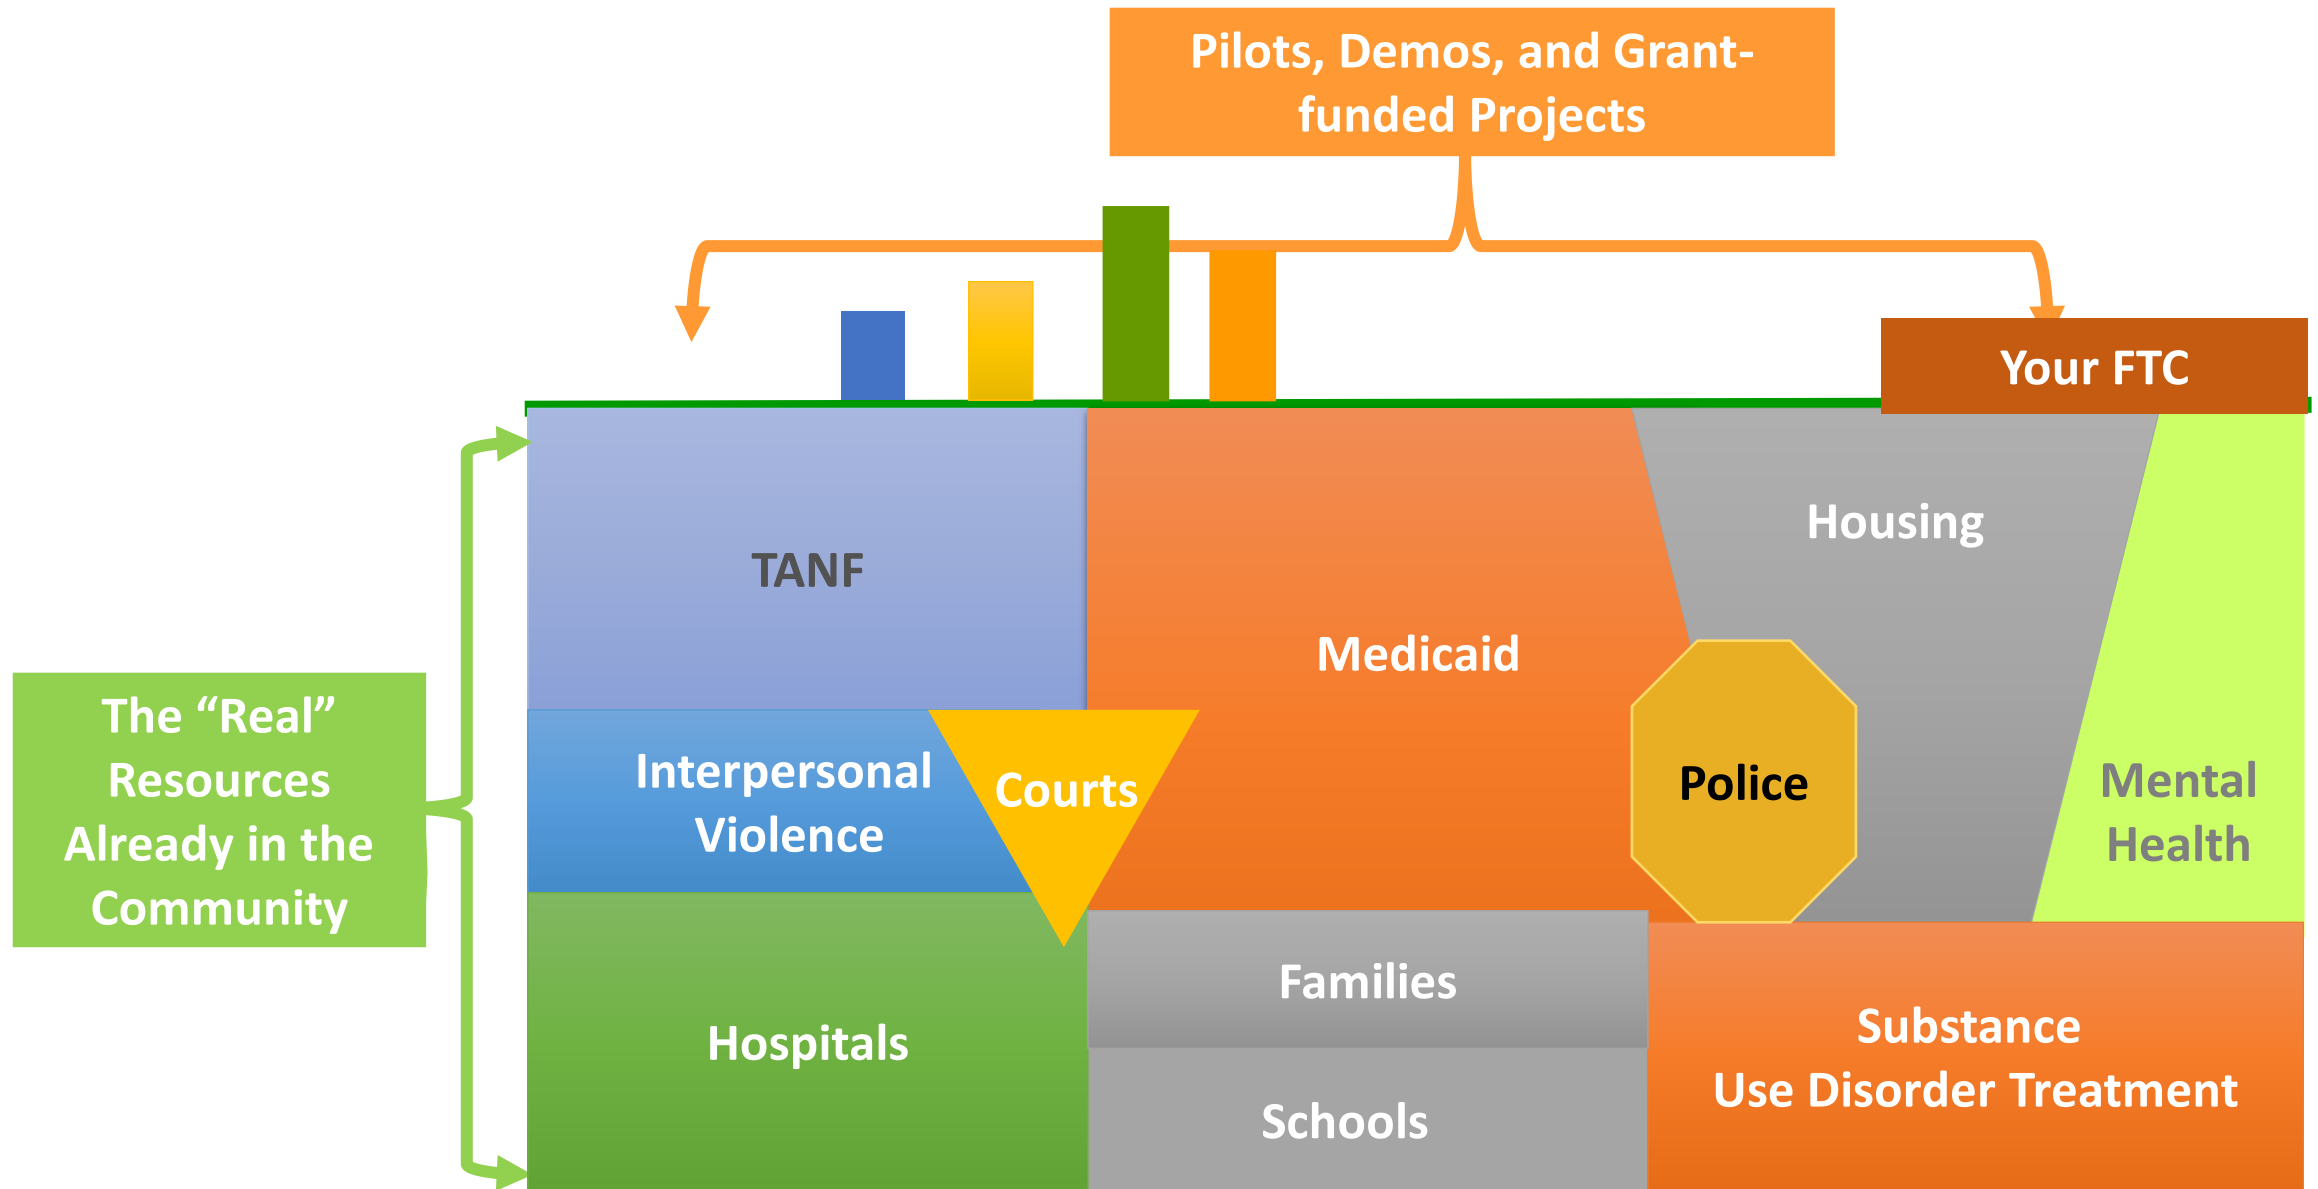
Pilots, Demos, and Grant-funded Projects

Your FTC

The “Real” Resources Already in the Community

TANF

Medicaid

Housing

Interpersonal Violence

Courts

Police

Mental Health

Families

Hospitals

Schools

Substance Use Disorder Treatment